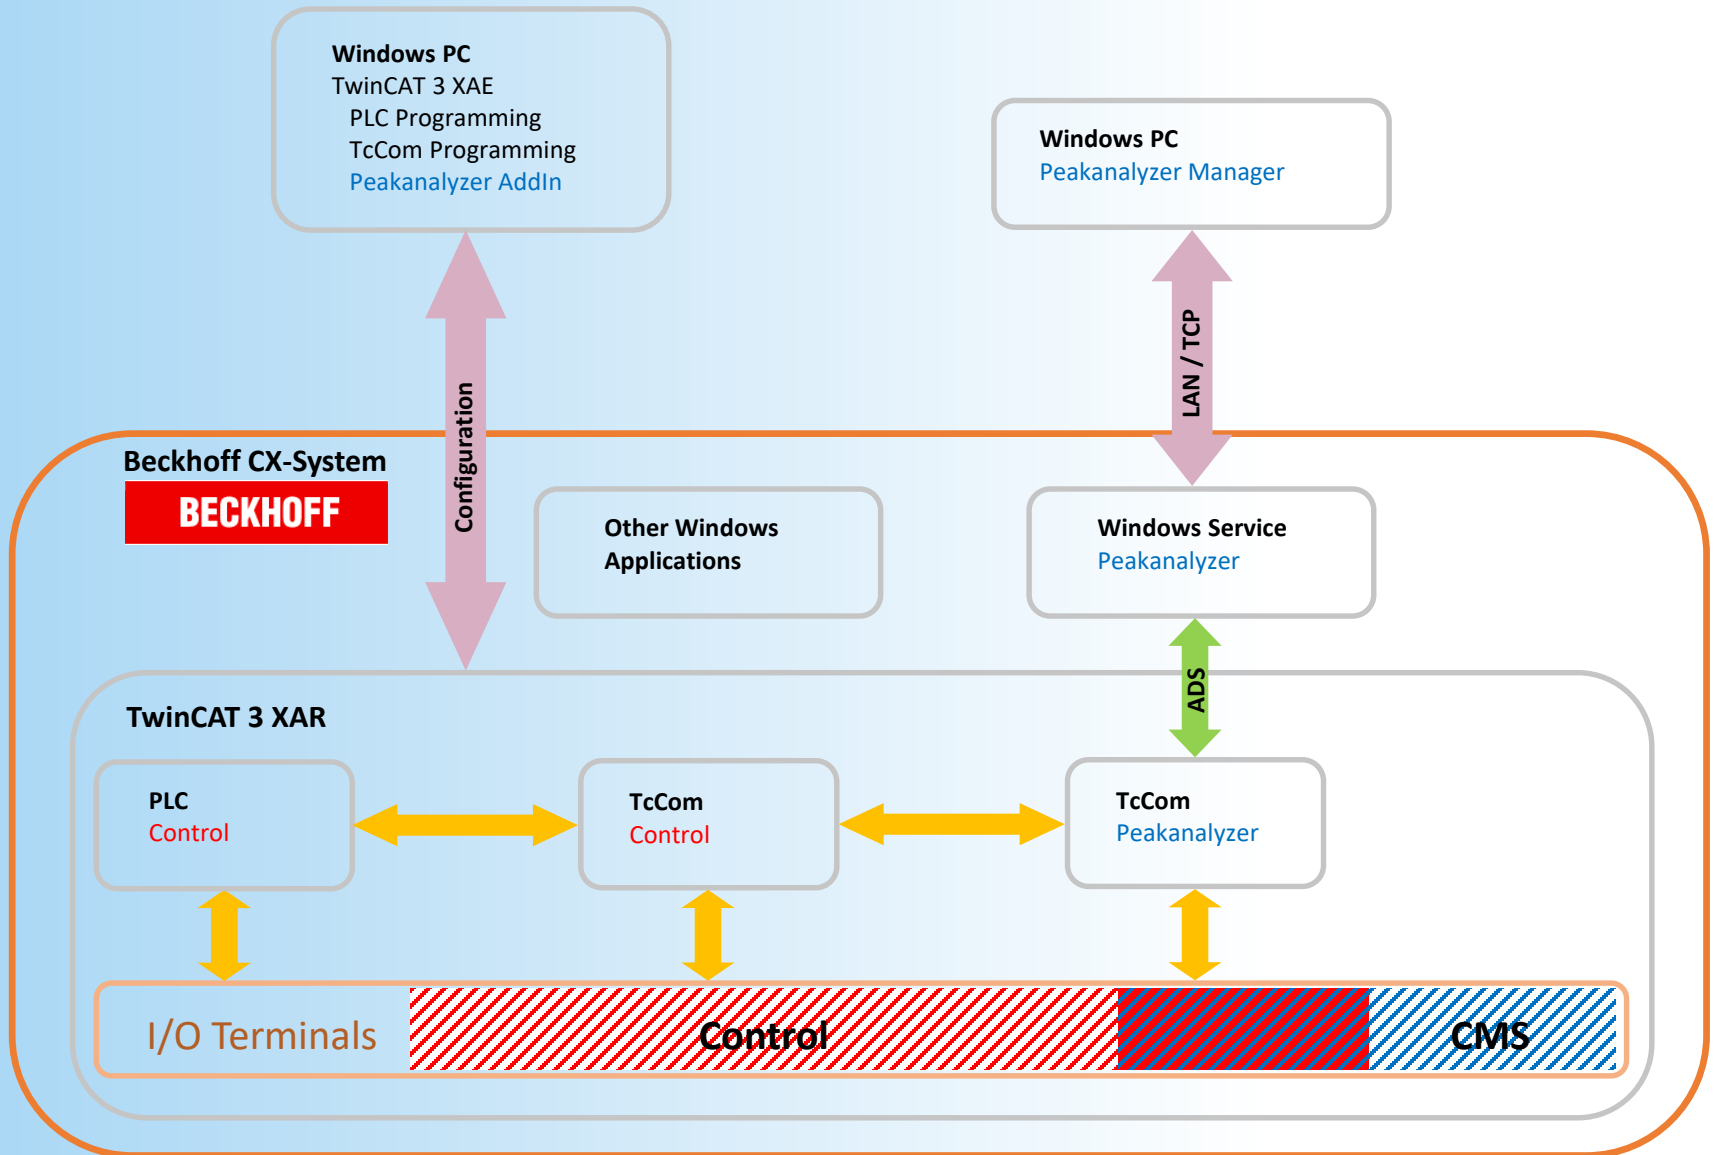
Windows PC
TwinCAT 3 XAE
PLC Programming
TcCom Programming
Peakanalyzer AddIn

Windows PC
Peakanalyzer Manager

Configuration

LAN / TCP

Beckhoff CX-System
BECKHOFF

Other Windows Applications

Windows Service
Peakanalyzer

ADS

TwinCAT 3 XAR

PLC
Control

TcCom
Control

TcCom
Peakanalyzer

I/O Terminals
Control
CMS